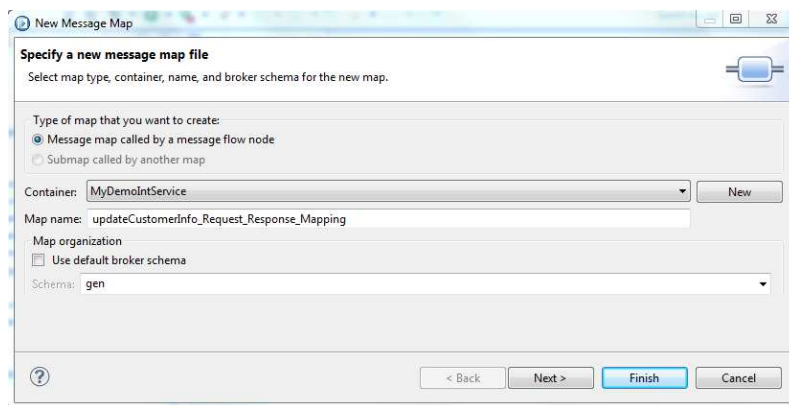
New Message Map

Specify a new message map file

Select map type, container, name, and broker schema for the new map.

Type of map that you want to create:

Message map called by a message flow node

Submap called by another map

Container: MyDemoIntService

New

Map name: updateCustomerInfo_Request_Response_Mapping

Map organization

Use default broker schema

Schema: gen

?

< Back

Next >

Finish

Cancel